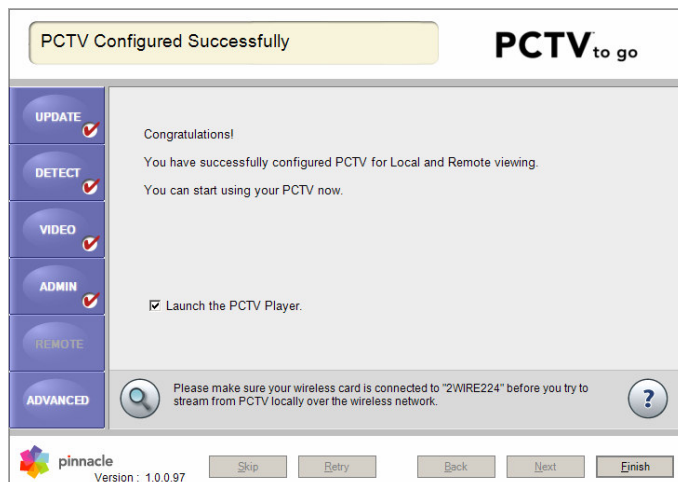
PCTV Configured Successfully

PCTV to go

UPDATE

DETECT

VIDEO

ADMIN

REMOTE

ADVANCED

Congratulations!

You have successfully configured PCTV for Local and Remote viewing.

You can start using your PCTV now.

☑ Launch the PCTV Player.

Please make sure your wireless card is connected to "2WIRE224" before you try to stream from PCTV locally over the wireless network.

?

pinnacle

Version : 1.0.0.97

Skip

Retry

Back

Next

Finish